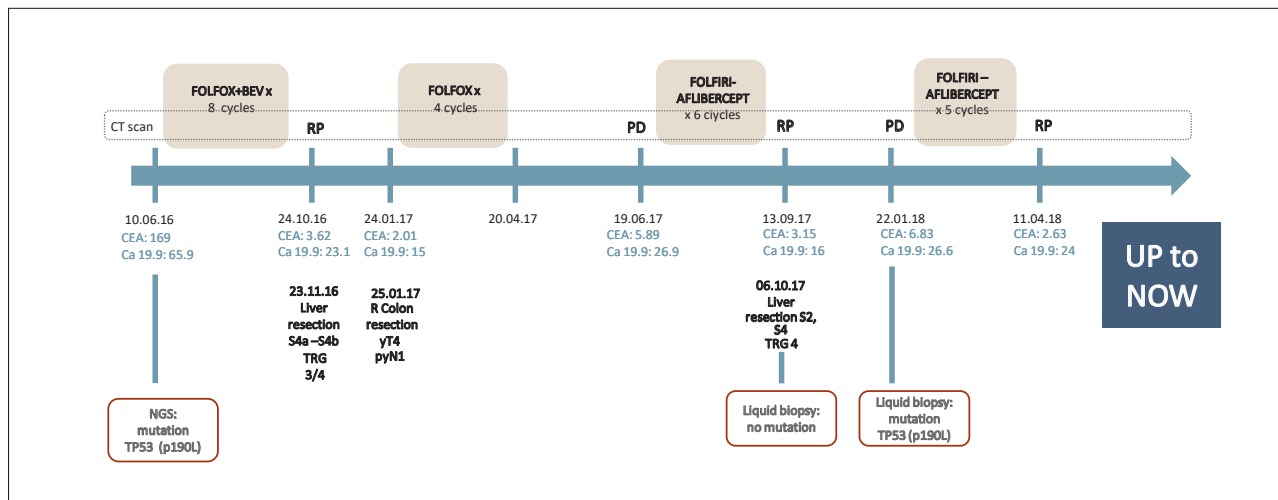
CT scan

FOLFOX+BEV x 8 cycles

RP

FOLFOX x 4 cycles

PD

FOLFIRI-AFLIBERCEPT x 6 ciycles

RP

PD

FOLFIRI – AFLIBERCEPT x 5 cycles

RP

10.06.16
CEA: 169
Ca 19.9: 65.9

24.10.16
CEA: 3.62
Ca 19.9: 23.1

24.01.17
CEA: 2.01
Ca 19.9: 15

20.04.17

19.06.17
CEA: 5.89
Ca 19.9: 26.9

13.09.17
CEA: 3.15
Ca 19.9: 16

22.01.18
CEA: 6.83
Ca 19.9: 26.6

11.04.18
CEA: 2.63
Ca 19.9: 24

UP to NOW

23.11.16
Liver resection
S4a –S4b
TRG 3/4

25.01.17
R Colon resection
yT4
pyN1

06.10.17
Liver resection S2, S4
TRG 4

NGS: mutation TP53 (p190L)

Liquid biopsy: no mutation

Liquid biopsy: mutation TP53 (p190L)